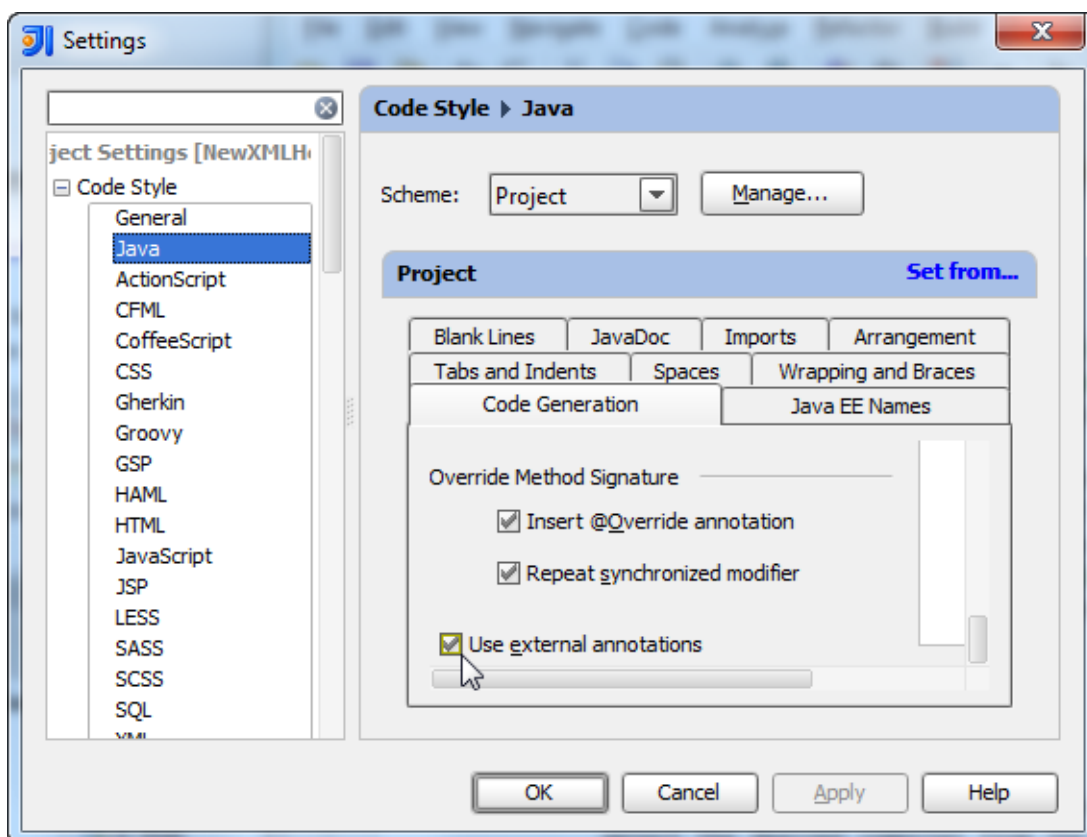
Settings

ject Settings [NewXMLH

Code Style
General
Java
ActionScript
CFML
CoffeeScript
CSS
Gherkin
Groovy
GSP
HAML
HTML
JavaScript
JSP
LESS
SASS
SCSS
SQL
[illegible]

Code Style ▸ Java

Scheme: Project Manage...

Project Set from...

Blank Lines | JavaDoc | Imports | Arrangement
Tabs and Indents | Spaces | Wrapping and Braces
Code Generation | Java EE Names

Override Method Signature
Insert @Override annotation
Repeat synchronized modifier

Use external annotations

OK Cancel Apply Help